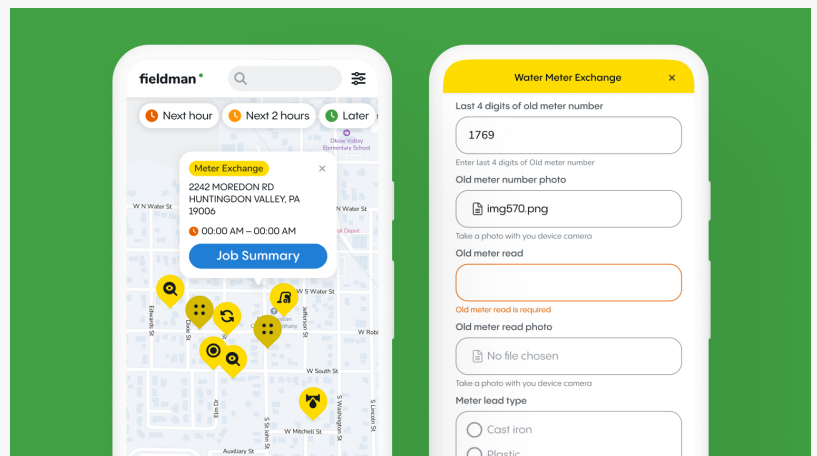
fieldman

Next hour
Next 2 hours
Later

Okoie Valley Elementary School

Meter Exchange
2242 MOREDON RD
HUNTINGDON VALLEY, PA 19006
00:00 AM – 00:00 AM
Job Summary

W N Water St
W S Water St
Edwards St
Dale St
W Rob
W South St
Elm Dr
W Mitchell St
Auxiliary St
S Lincoln St

Water Meter Exchange ×

Last 4 digits of old meter number
1769
Enter last 4 digits of Old meter number

Old meter number photo
img570.png
Take a photo with you device camera

Old meter read
Old meter read is required

Old meter read photo
No file chosen
Take a photo with you device camera

Meter lead type
Cast iron
Plastic